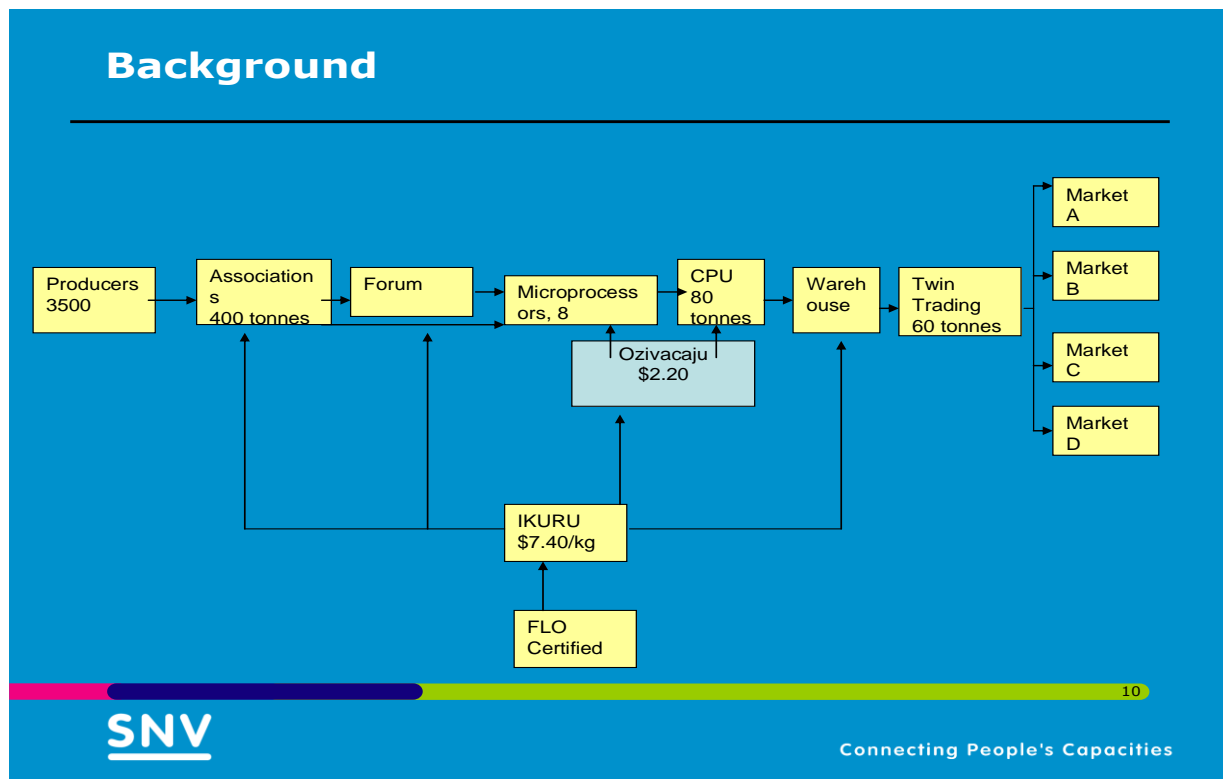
Background

Producers 3500

Associations 400 tonnes

Forum

Microprocessors, 8

CPU 80 tonnes

Warehouse

Twin Trading 60 tonnes

Market A

Market B

Market C

Market D

Ozivacaju $2.20

IKURU $7.40/kg

FLO Certified

10

SNV

Connecting People's Capacities